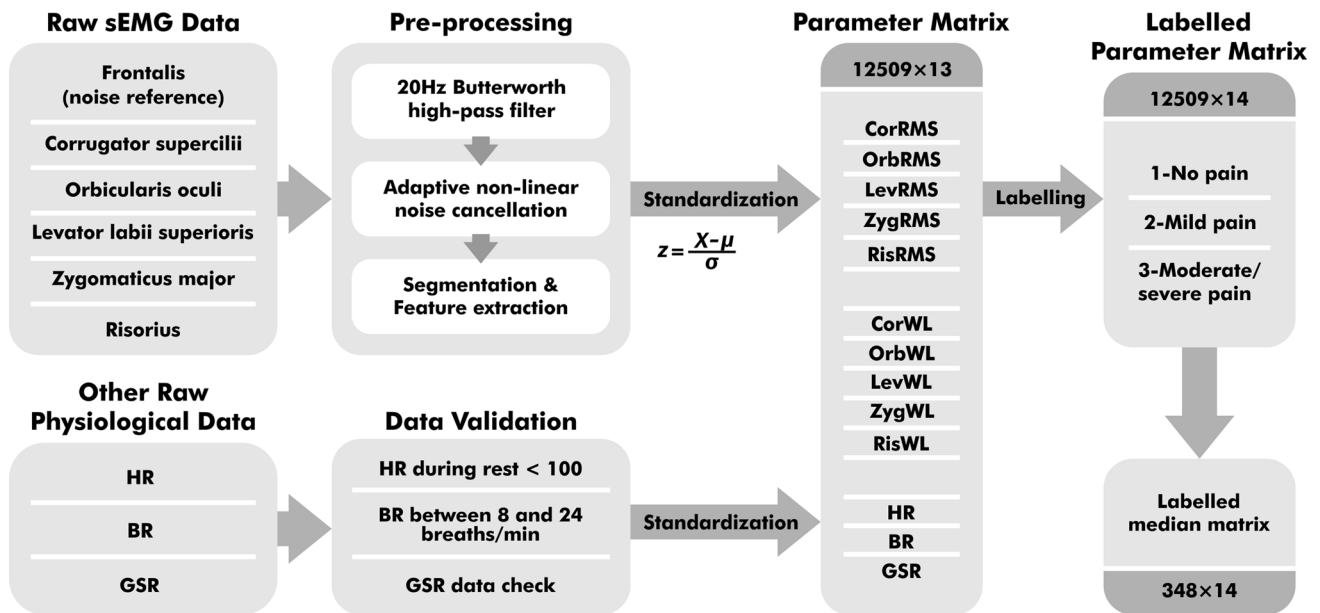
Raw sEMG Data

Frontalis (noise reference)

Corrugator supercilii

Orbicularis oculi

Levator labii superioris

Zygomaticus major

Risorius

Pre-processing

20Hz Butterworth high-pass filter

Adaptive non-linear noise cancellation

Segmentation & Feature extraction

Standardization

$z = \frac{X-\mu}{\sigma}$

Parameter Matrix

12509×13

CorRMS

OrbRMS

LevRMS

ZygRMS

RisRMS

CorWL

OrbWL

LevWL

ZygWL

RisWL

HR

BR

GSR

Labelling

Labelled Parameter Matrix

12509×14

1-No pain

2-Mild pain

3-Moderate/ severe pain

Labelled median matrix

348×14

Other Raw Physiological Data

HR

BR

GSR

Data Validation

HR during rest < 100

BR between 8 and 24 breaths/min

GSR data check

Standardization